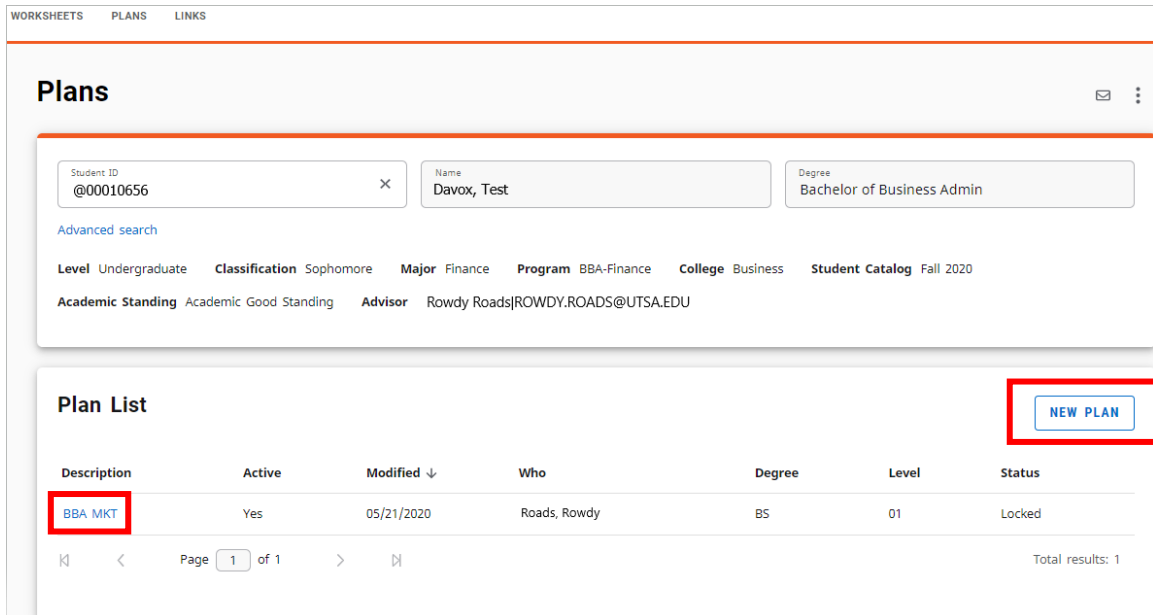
WORKSHEETS PLANS LINKS

Plans

Student ID
@00010656

Name
Davox, Test

Degree
Bachelor of Business Admin

Advanced search

Level Undergraduate Classification Sophomore Major Finance Program BBA-Finance College Business Student Catalog Fall 2020

Academic Standing Academic Good Standing Advisor Rowdy Roads|ROWDY.ROADS@UTSA.EDU

Plan List

NEW PLAN

| Description | Active | Modified ↓ | Who | Degree | Level | Status |
|---|---|---|---|---|---|---|
| BBA MKT | Yes | 05/21/2020 | Roads, Rowdy | BS | 01 | Locked |

Page 1 of 1

Total results: 1